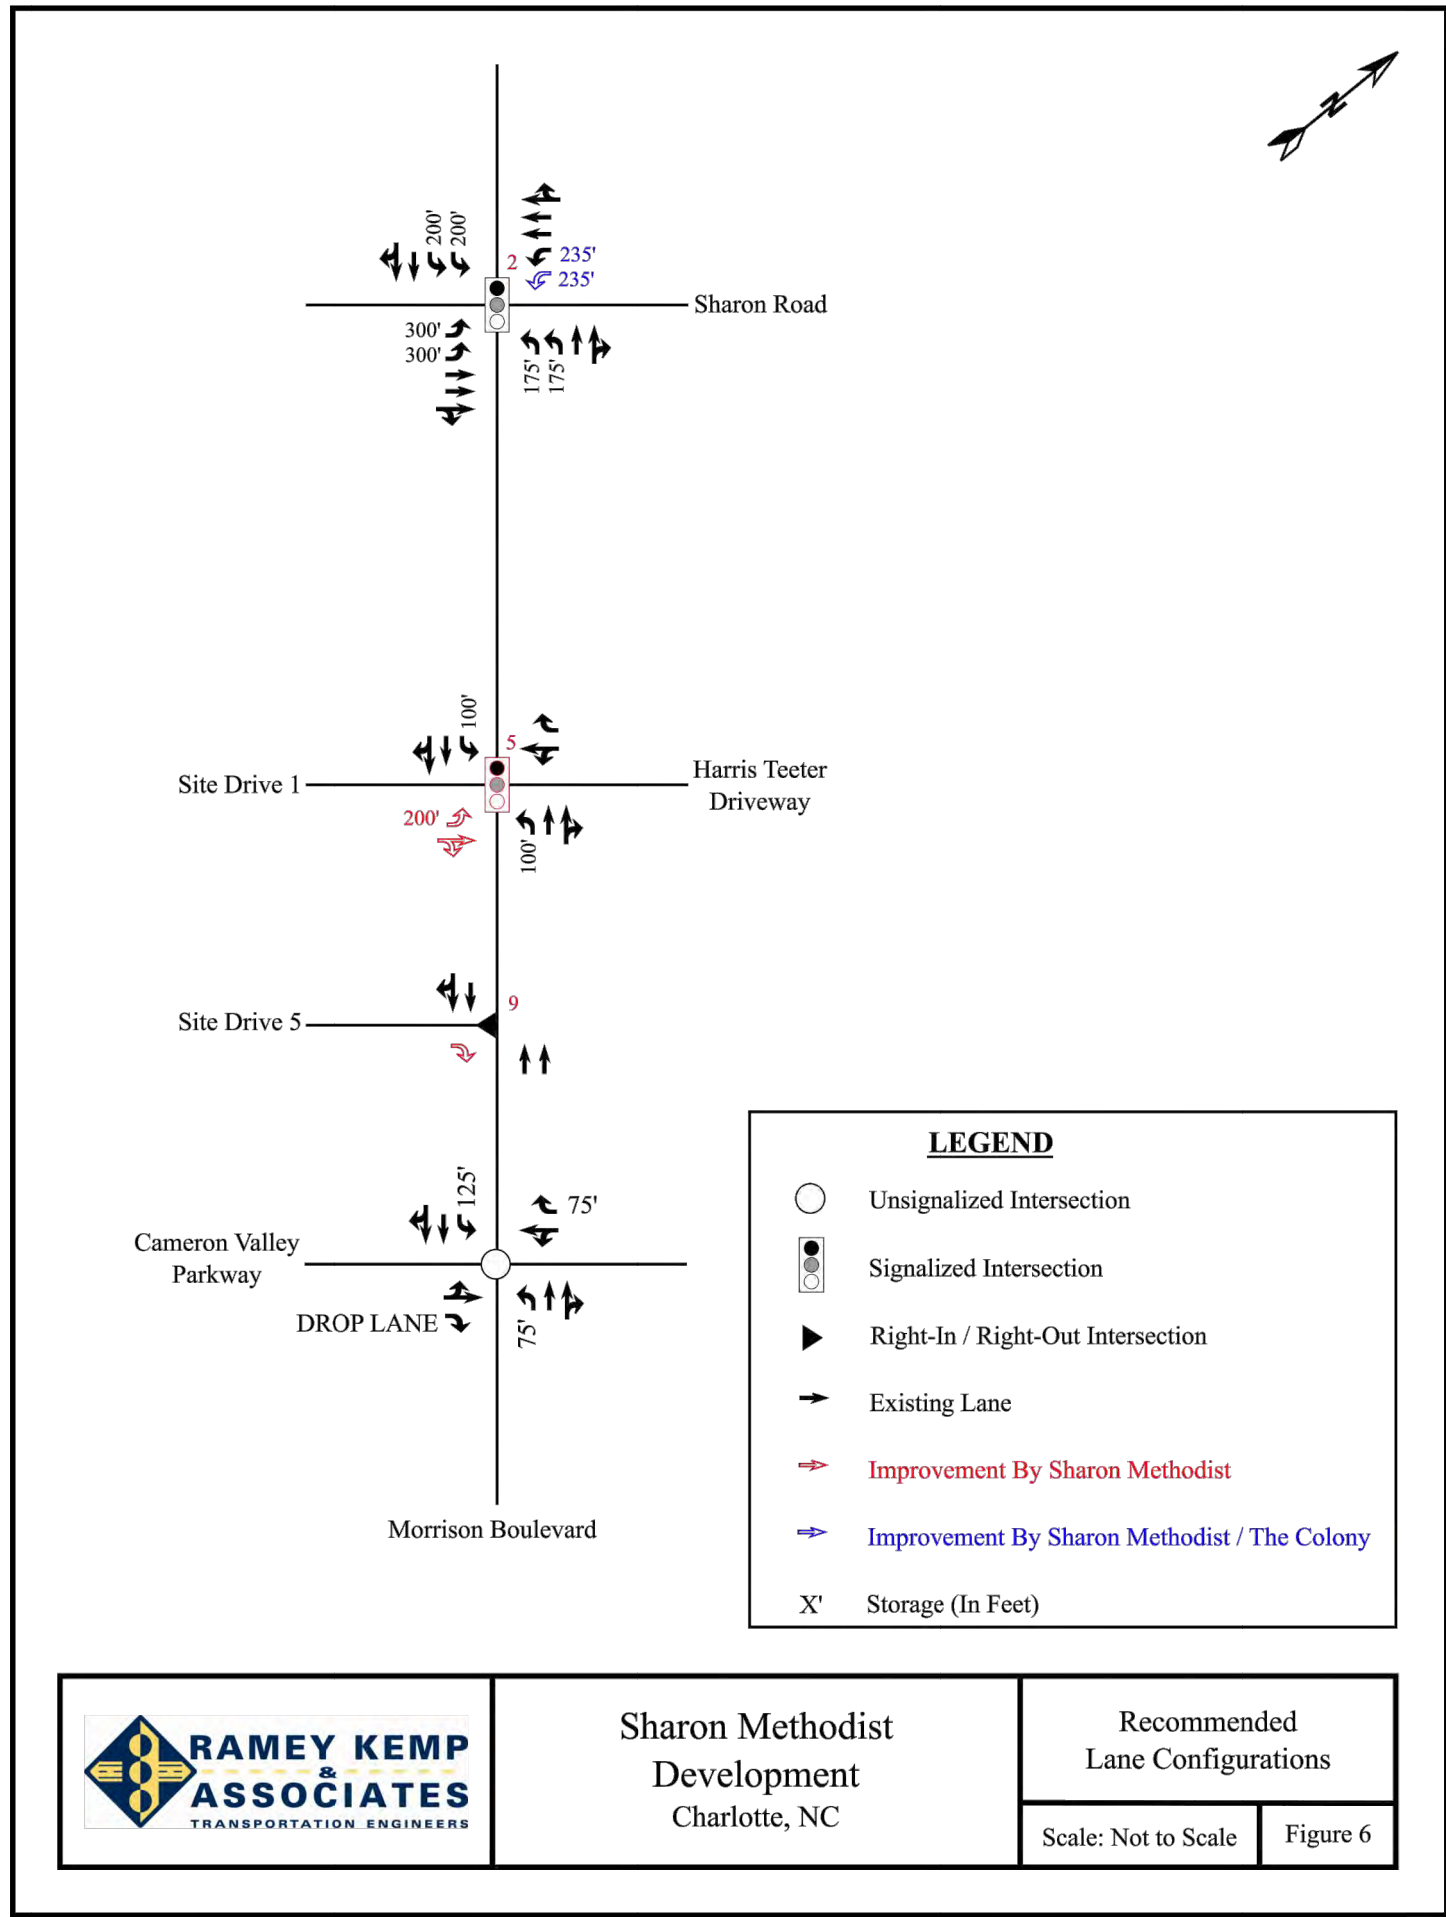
N

200'
200'
2
235'
235'
Sharon Road
300'
300'
175'
175'

100'
5
Site Drive 1
Harris Teeter Driveway
200'
100'

9
Site Drive 5

125'
75'
Cameron Valley Parkway
DROP LANE
75'

Morrison Boulevard

LEGEND
Unsignalized Intersection
Signalized Intersection
Right-In / Right-Out Intersection
Existing Lane
Improvement By Sharon Methodist
Improvement By Sharon Methodist / The Colony
X' Storage (In Feet)

RAMEY KEMP & ASSOCIATES
TRANSPORTATION ENGINEERS

Sharon Methodist Development
Charlotte, NC

Recommended Lane Configurations

Scale: Not to Scale
Figure 6